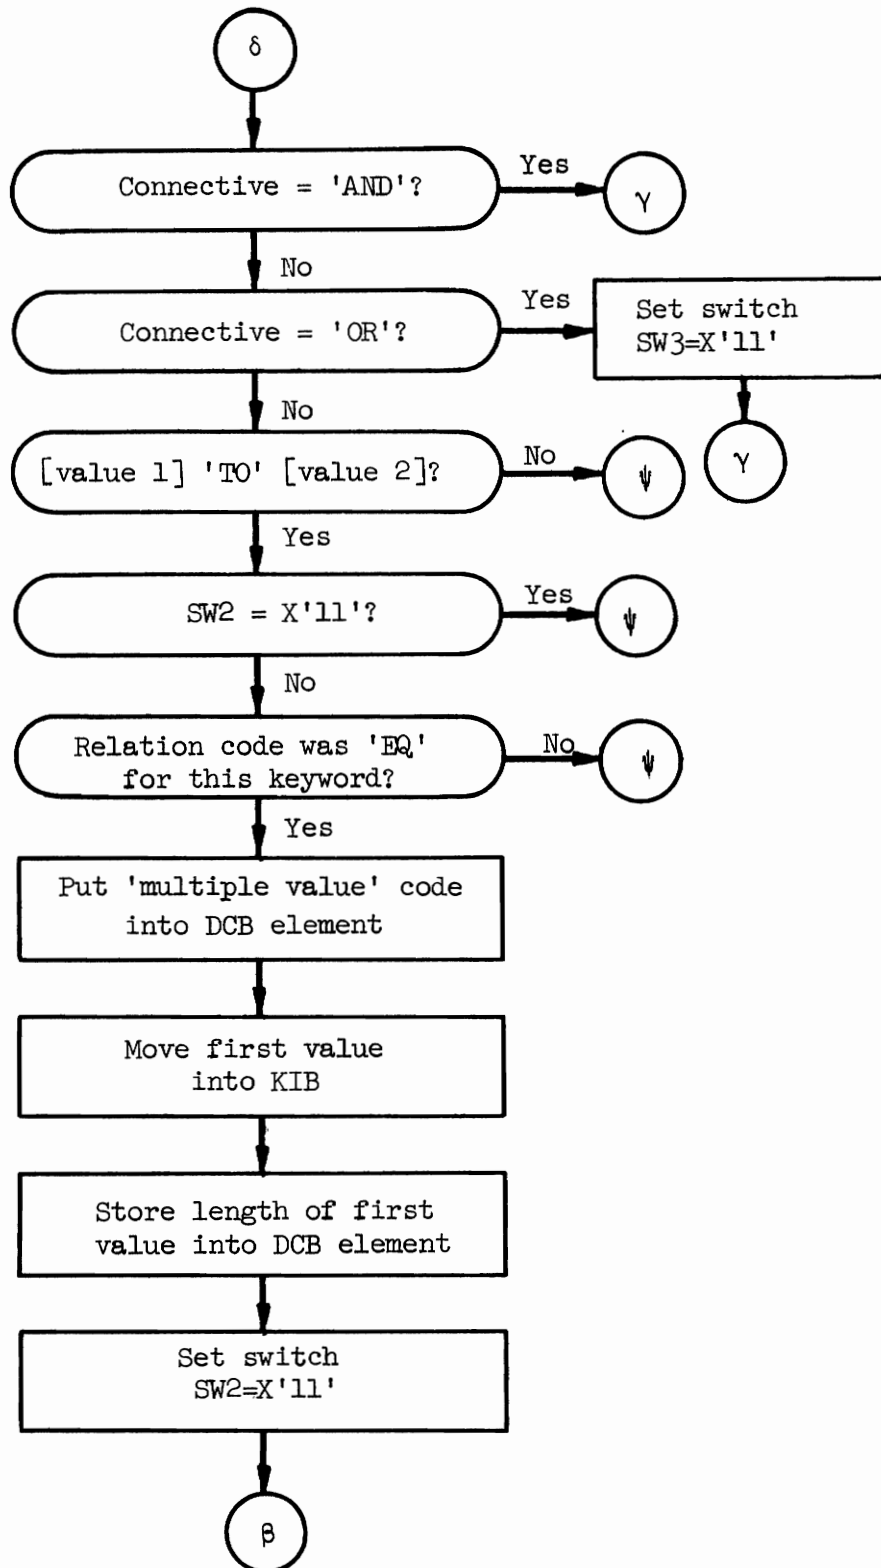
δ

Connective = 'AND'?

Yes

γ

No

Connective = 'OR'?

Yes

Set switch SW3=X'11'

γ

No

[value 1] 'TO' [value 2]?

No

ψ

Yes

SW2 = X'11'?

Yes

ψ

No

Relation code was 'EQ' for this keyword?

No

ψ

Yes

Put 'multiple value' code into DCB element

Move first value into KIB

Store length of first value into DCB element

Set switch SW2=X'11'

β